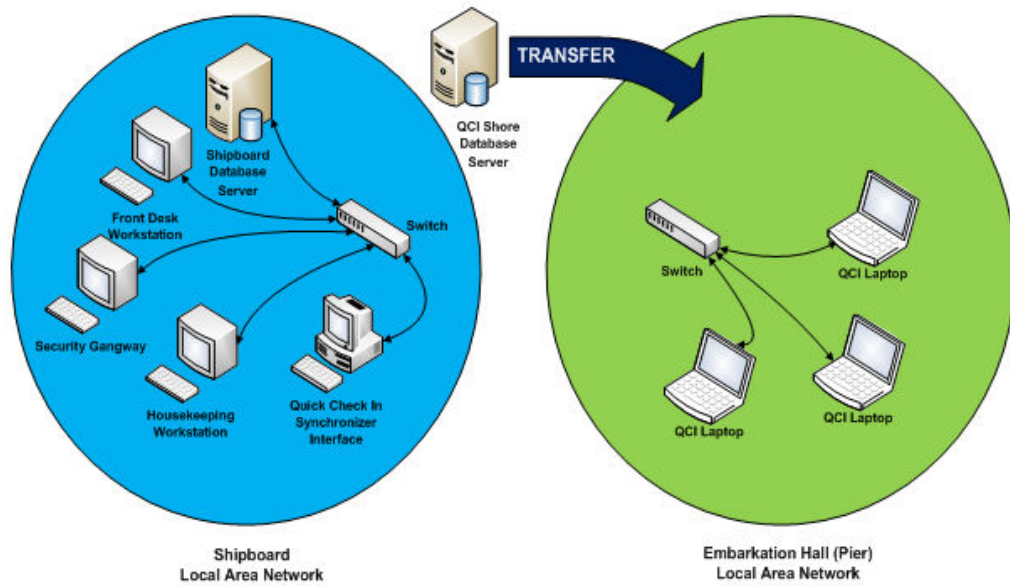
TRANSFER

QCI Shore Database Server

Shipboard Database Server

Front Desk Workstation

Switch

Security Gangway

Housekeeping Workstation

Quick Check In Synchronizer Interface

Switch

QCI Laptop

QCI Laptop

QCI Laptop

Shipboard Local Area Network

Embarkation Hall (Pier) Local Area Network